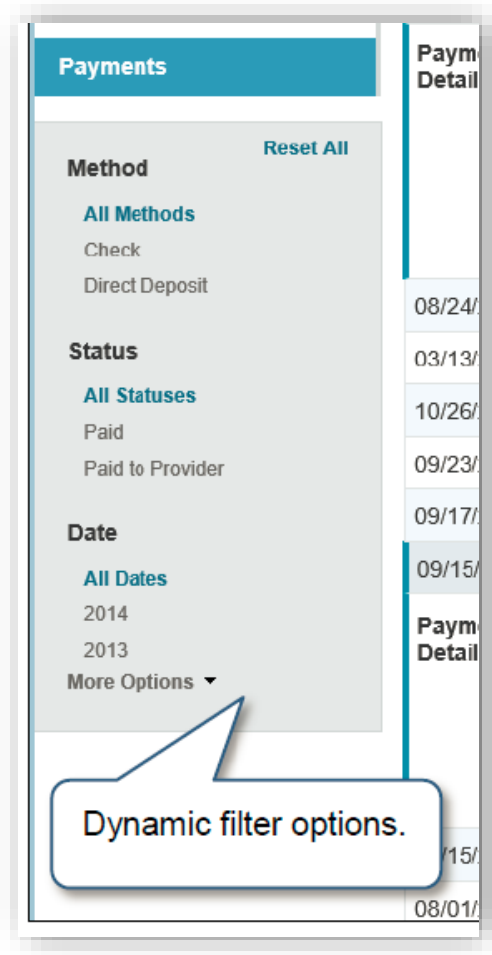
Payments

Reset All

Method

All Methods

Check

Direct Deposit

Status

All Statuses

Paid

Paid to Provider

Date

All Dates

2014

2013

More Options ▾

Paym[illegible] Detail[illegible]

08/24/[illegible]

03/13/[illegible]

10/26/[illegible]

09/23/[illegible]

09/17/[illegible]

09/15/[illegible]

Paym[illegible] Detail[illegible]

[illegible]/15/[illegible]

08/01/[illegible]

Dynamic filter options.